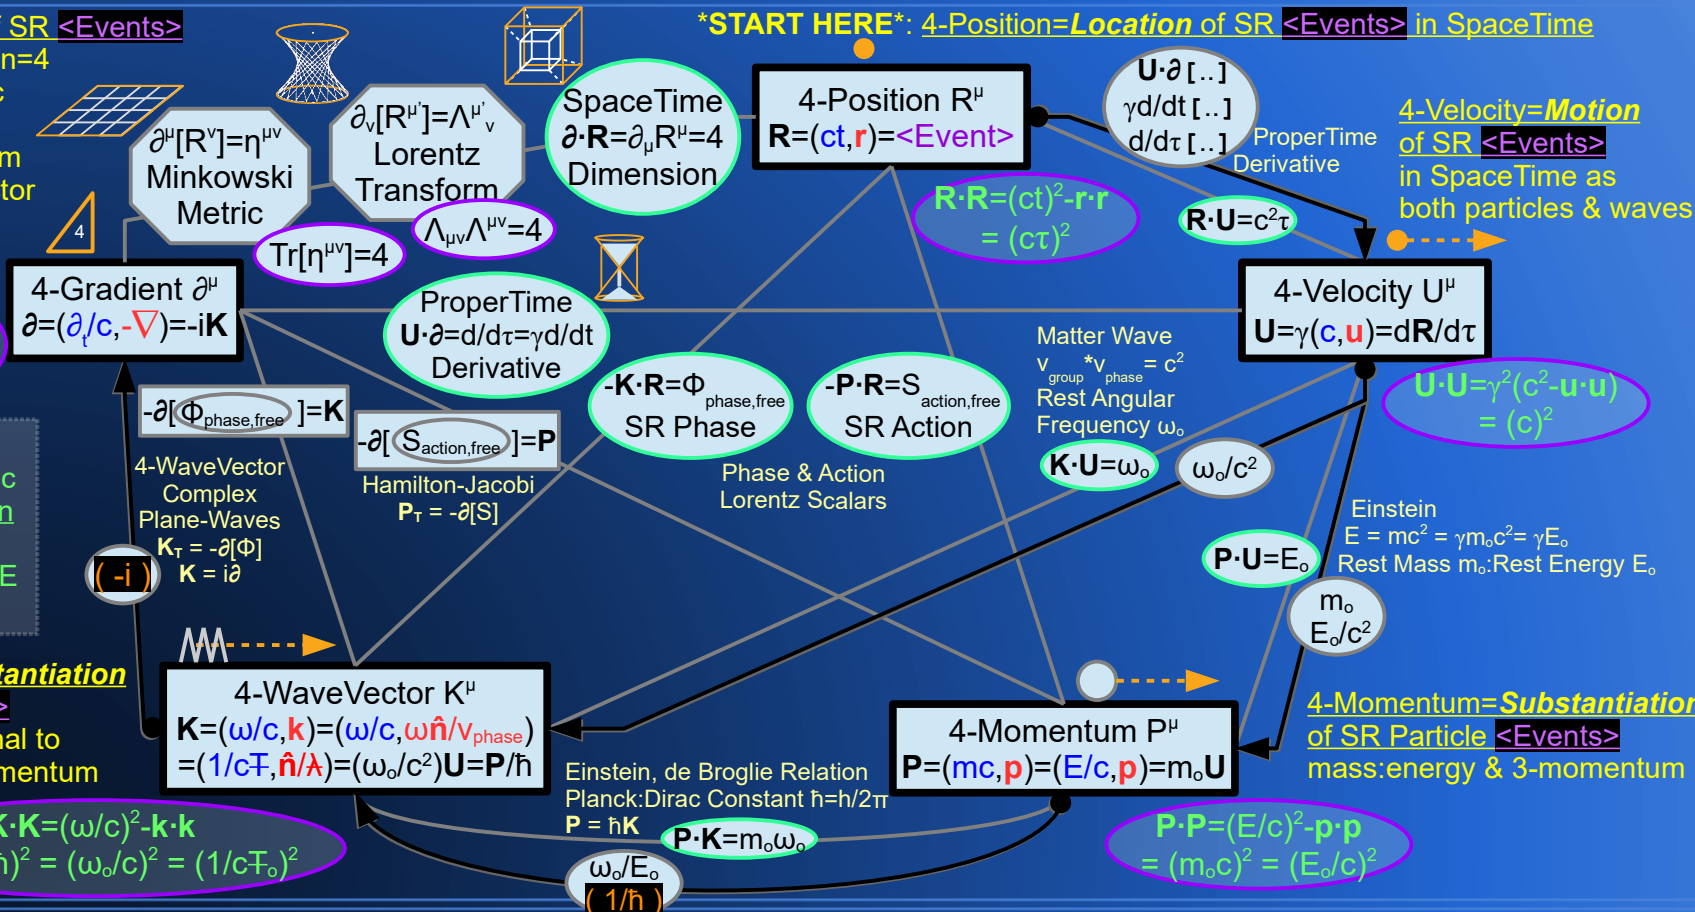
SR <Events>
n=4
m
tor

*START HERE*: 4-Position=Location of SR <Events> in SpaceTime

$\partial^\mu[R^\nu]=\eta^{\mu\nu}$ Minkowski Metric

$\partial_\nu[R^{\mu'}]=\Lambda^{\mu'}{}_\nu$ Lorentz Transform

SpaceTime $\partial\cdot R=\partial_\mu R^\mu=4$ Dimension

4-Position $R^\mu$
$R=(ct,r)=$<Event>

$U\cdot\partial$ [..]
$\gamma d/dt$ [..]
$d/d\tau$ [..]

ProperTime Derivative

4-Velocity=Motion of SR <Events> in SpaceTime as both particles & waves

4

$Tr[\eta^{\mu\nu}]=4$

$\Lambda_{\mu\nu}\Lambda^{\mu\nu}=4$

$R\cdot R=(ct)^2-r\cdot r = (c\tau)^2$

$R\cdot U=c^2\tau$

4-Gradient $\partial^\mu$
$\partial=(\partial_t/c,-\nabla)=-iK$

ProperTime $U\cdot\partial=d/d\tau=\gamma d/dt$ Derivative

4-Velocity $U^\mu$
$U=\gamma(c,u)=dR/d\tau$

$-\partial[\Phi_{phase,free}]=K$

$-\partial[S_{action,free}]=P$

$-K\cdot R=\Phi_{phase,free}$ SR Phase

$-P\cdot R=S_{action,free}$ SR Action

Matter Wave
$v_{group}*v_{phase}=c^2$
Rest Angular Frequency $\omega_o$

$U\cdot U=\gamma^2(c^2-u\cdot u) = (c)^2$

4-WaveVector Complex Plane-Waves
$K_T=-\partial[\Phi]$
$K=i\partial$

( -i )

Hamilton-Jacobi
$P_T=-\partial[S]$

Phase & Action Lorentz Scalars

$K\cdot U=\omega_o$

$\omega_o/c^2$

c
n
E

Einstein
$E=mc^2=\gamma m_oc^2=\gamma E_o$
Rest Mass $m_o$:Rest Energy $E_o$

$P\cdot U=E_o$

$m_o$
$E_o/c^2$

tantiation
>
nal to
mentum

4-WaveVector $K^\mu$
$K=(\omega/c,k)=(\omega/c,\omega\hat{n}/v_{phase})$
$=(1/cT,\hat{n}/\lambda)=(\omega_o/c^2)U=P/\hbar$

4-Momentum $P^\mu$
$P=(mc,p)=(E/c,p)=m_oU$

4-Momentum=Substantiation of SR Particle <Events> mass:energy & 3-momentum

Einstein, de Broglie Relation
Planck:Dirac Constant $\hbar=h/2\pi$
$P=\hbar K$

$P\cdot K=m_o\omega_o$

$K\cdot K=(\omega/c)^2-k\cdot k$
$)^2=(\omega_o/c)^2=(1/cT_o)^2$

$\omega_o/E_o$
( $1/\hbar$ )

$P\cdot P=(E/c)^2-p\cdot p = (m_oc)^2=(E_o/c)^2$